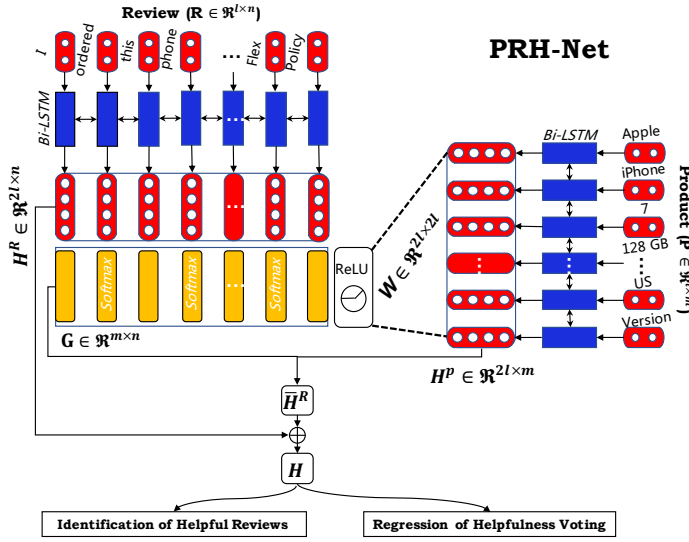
Review ($\mathbf{R} \in \Re^{l \times n}$)

I
ordered
this
phone
...
Flex
Policy

Bi-LSTM

PRH-Net

$\boldsymbol{H^R} \in \Re^{2l \times n}$

Softmax
Softmax
Softmax

ReLU

$\boldsymbol{W} \in \Re^{2l \times 2l}$

$\mathbf{G} \in \Re^{m \times n}$

Bi-LSTM

Apple
iPhone
7
128 GB
...
US
Version

Product ($\mathbf{P} \in \Re^{l \times m}$)

$\boldsymbol{H^p} \in \Re^{2l \times m}$

$\overline{\boldsymbol{H}}^{\boldsymbol{R}}$

$\oplus$

$\boldsymbol{H}$

Identification of Helpful Reviews

Regression of Helpfulness Voting